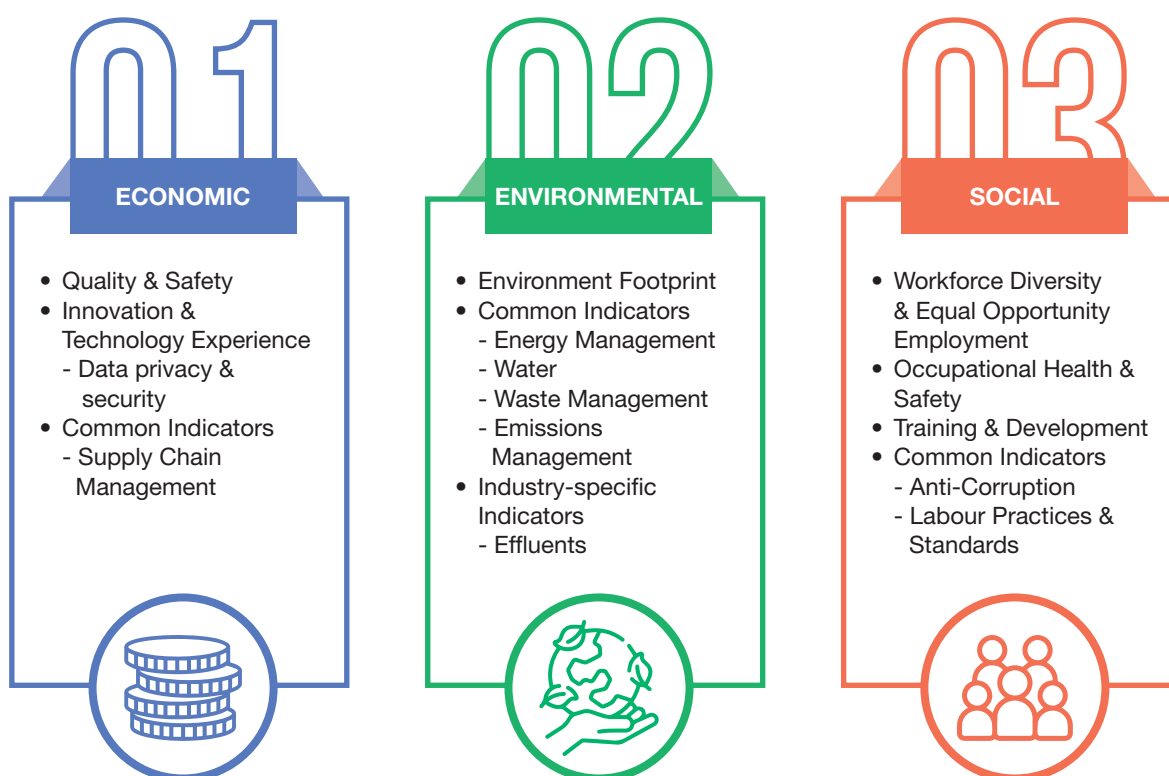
01

ECONOMIC

- Quality & Safety
- Innovation & Technology Experience
  - Data privacy & security
- Common Indicators
  - Supply Chain Management

02

ENVIRONMENTAL

- Environment Footprint
- Common Indicators
  - Energy Management
  - Water
  - Waste Management
  - Emissions Management
- Industry-specific Indicators
  - Effluents

03

SOCIAL

- Workforce Diversity & Equal Opportunity Employment
- Occupational Health & Safety
- Training & Development
- Common Indicators
  - Anti-Corruption
  - Labour Practices & Standards